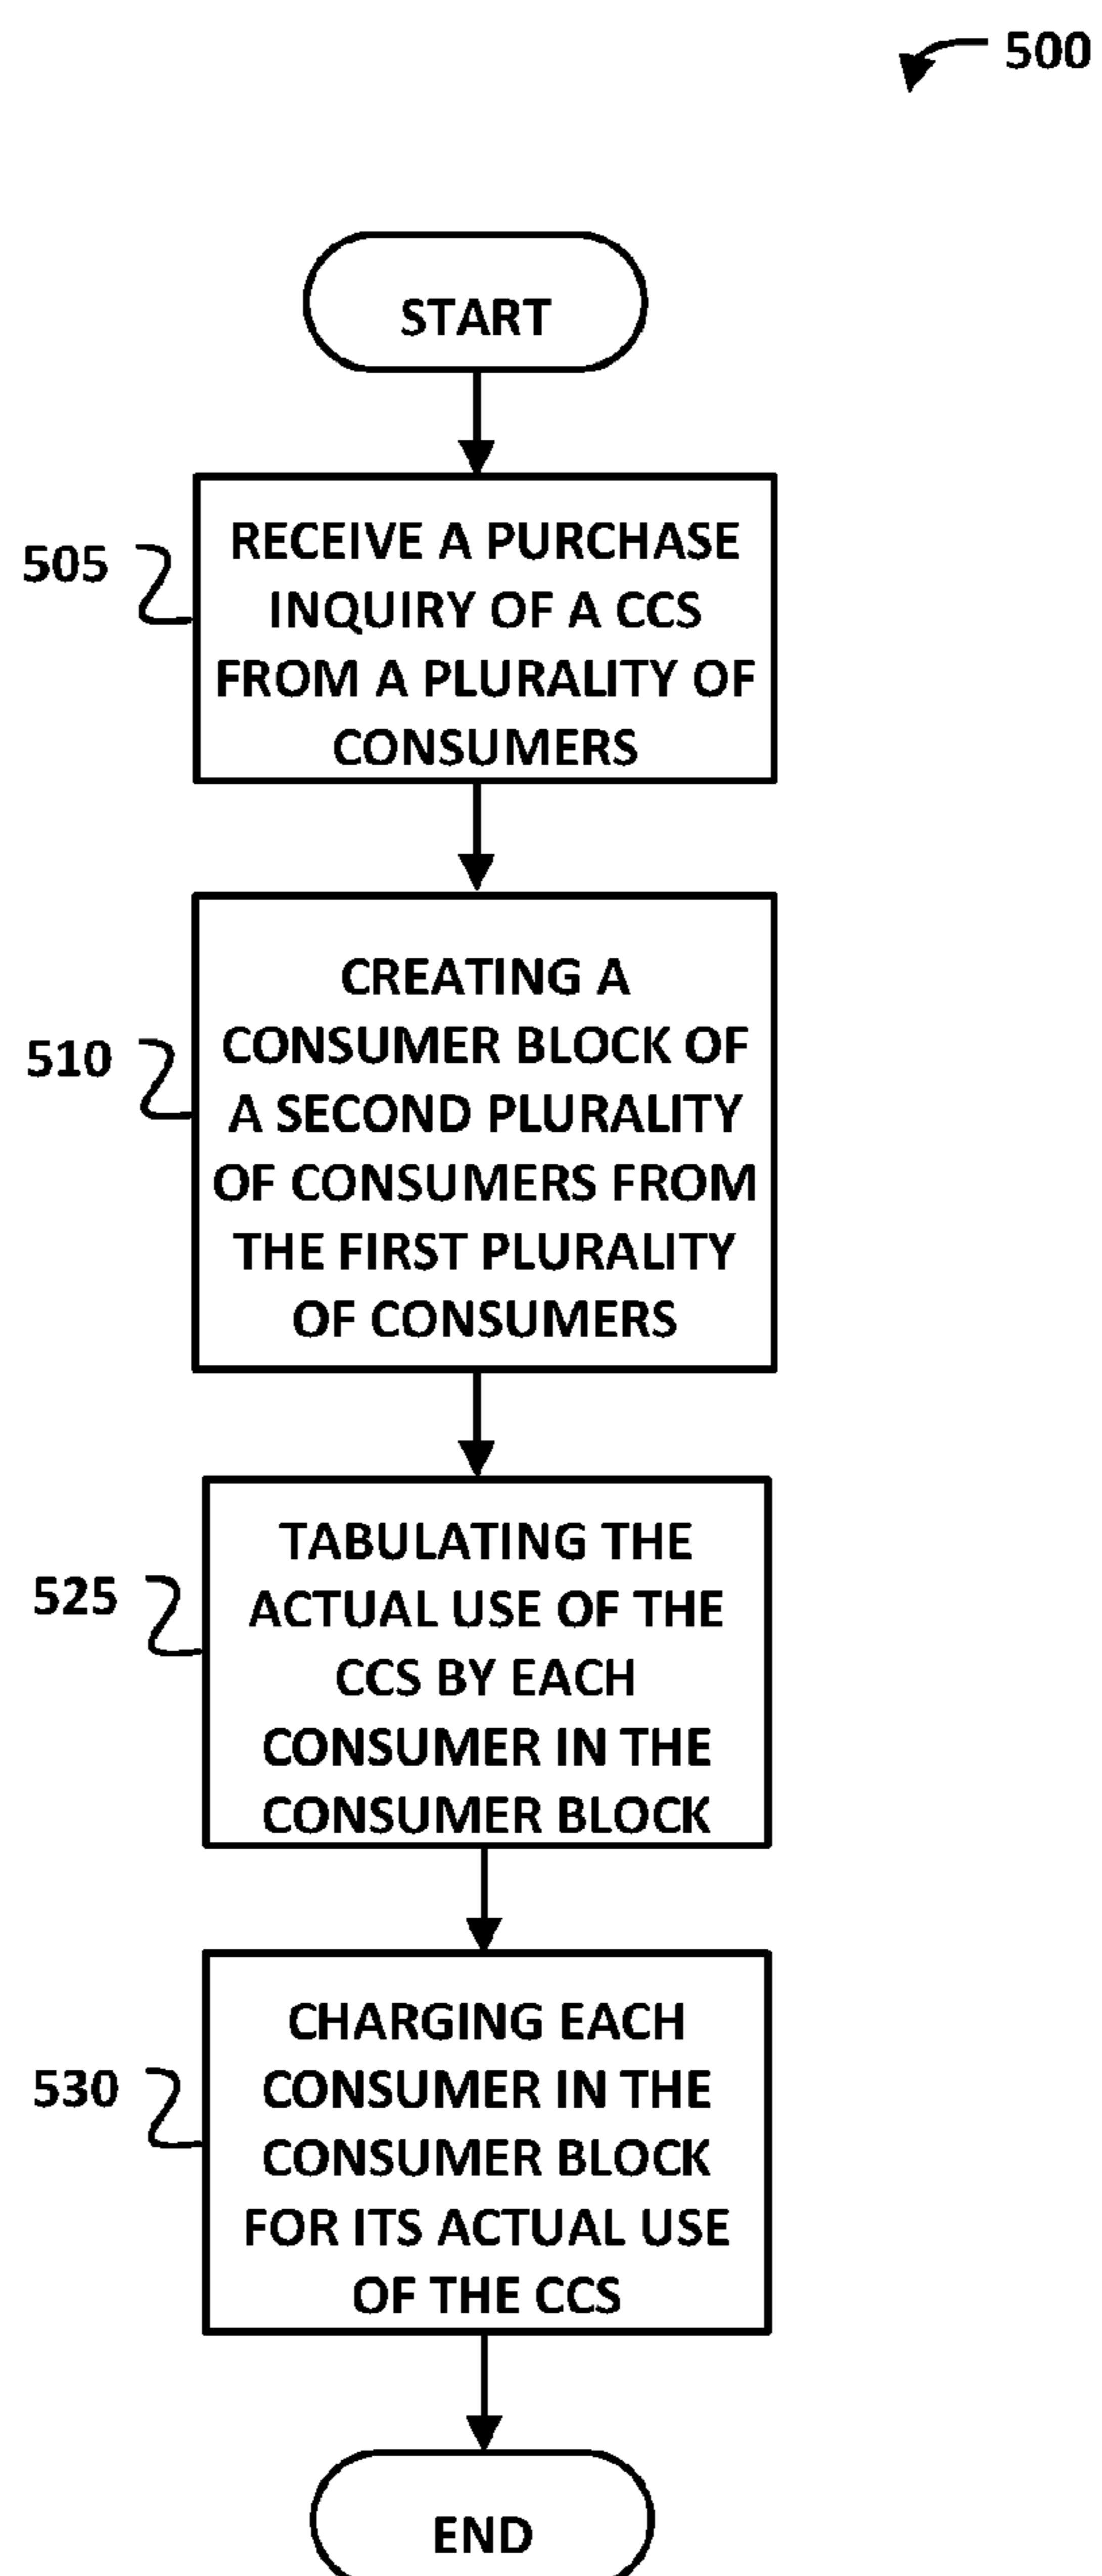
500

START

505

RECEIVE A PURCHASE INQUIRY OF A CCS FROM A PLURALITY OF CONSUMERS

510

CREATING A CONSUMER BLOCK OF A SECOND PLURALITY OF CONSUMERS FROM THE FIRST PLURALITY OF CONSUMERS

525

TABULATING THE ACTUAL USE OF THE CCS BY EACH CONSUMER IN THE CONSUMER BLOCK

530

CHARGING EACH CONSUMER IN THE CONSUMER BLOCK FOR ITS ACTUAL USE OF THE CCS

END